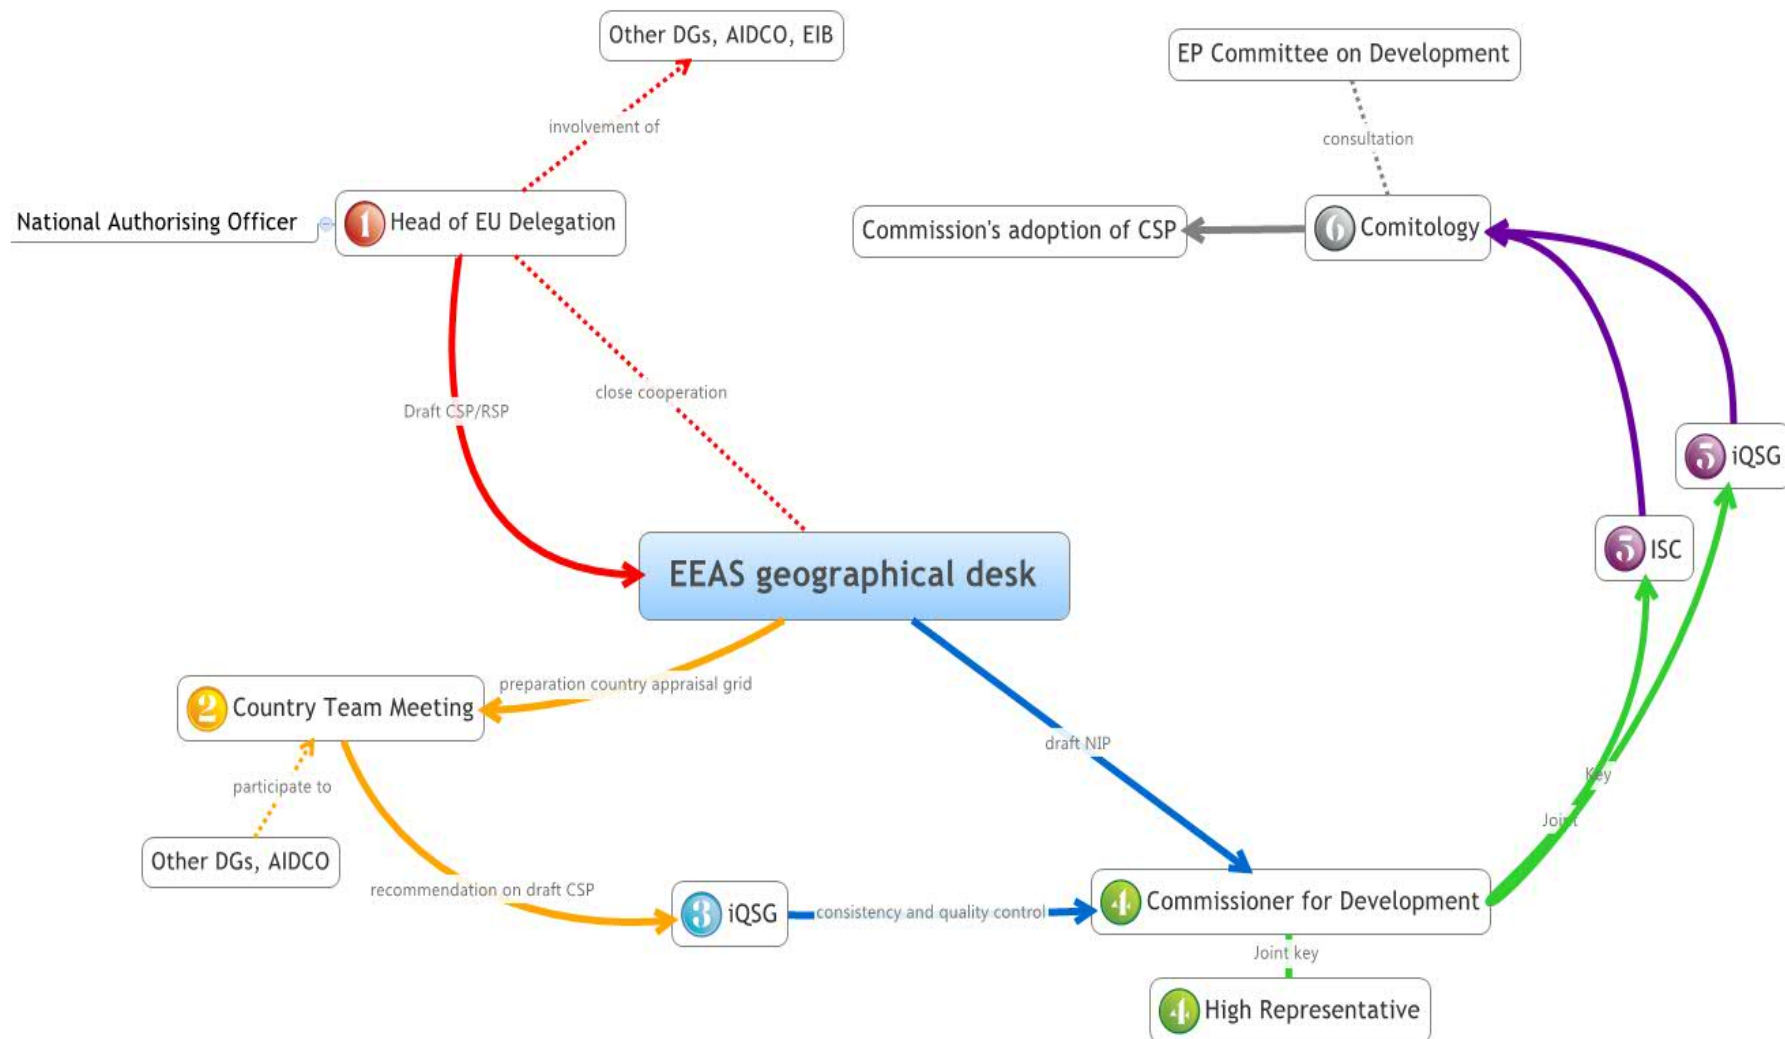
Other DGs, AIDCO, EIB

involvement of

EP Committee on Development

consultation

National Authorising Officer

1 Head of EU Delegation

Commission's adoption of CSP

6 Comitology

Draft CSP/RSP

close cooperation

5 iQSG

5 ISC

EEAS geographical desk

2 Country Team Meeting

preparation country appraisal grid

draft NIP

participate to

Key

Joint

Other DGs, AIDCO

recommendation on draft CSP

3 iQSG

consistency and quality control

4 Commissioner for Development

Joint key

4 High Representative